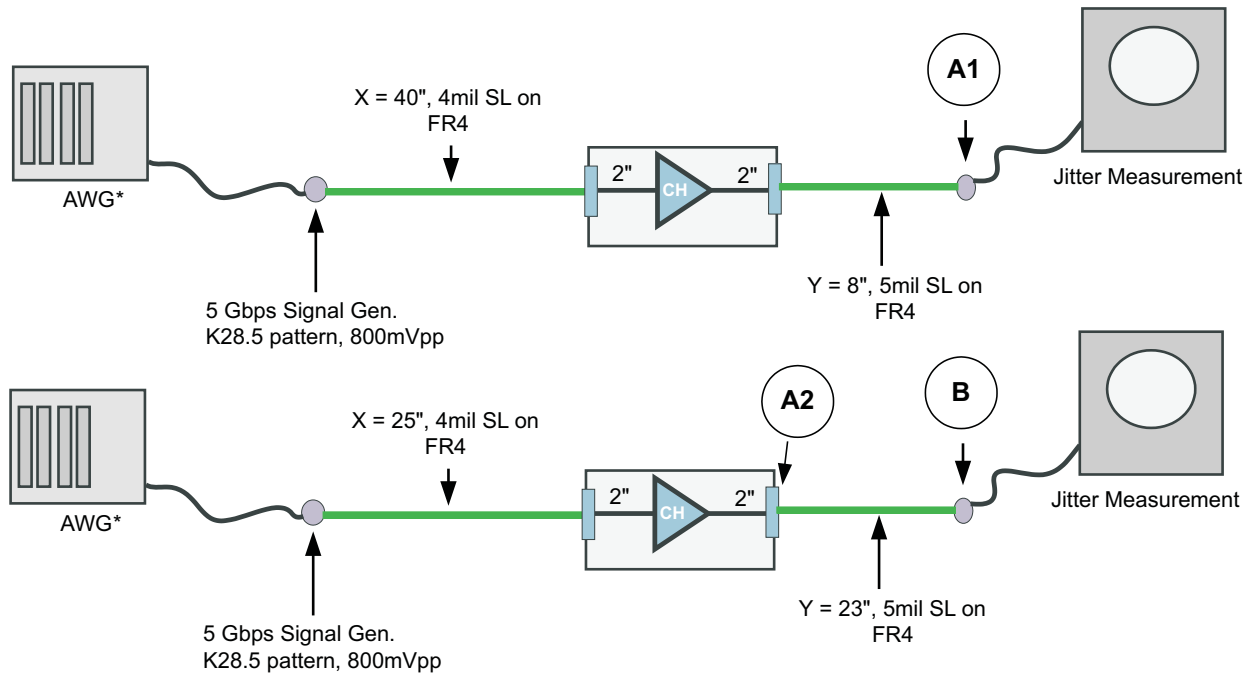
X = 40", 4mil SL on FR4

A1

AWG*

2"

CH

2"

Jitter Measurement

5 Gbps Signal Gen.
K28.5 pattern, 800mVpp

Y = 8", 5mil SL on FR4

X = 25", 4mil SL on FR4

A2

B

AWG*

2"

CH

2"

Jitter Measurement

5 Gbps Signal Gen.
K28.5 pattern, 800mVpp

Y = 23", 5mil SL on FR4